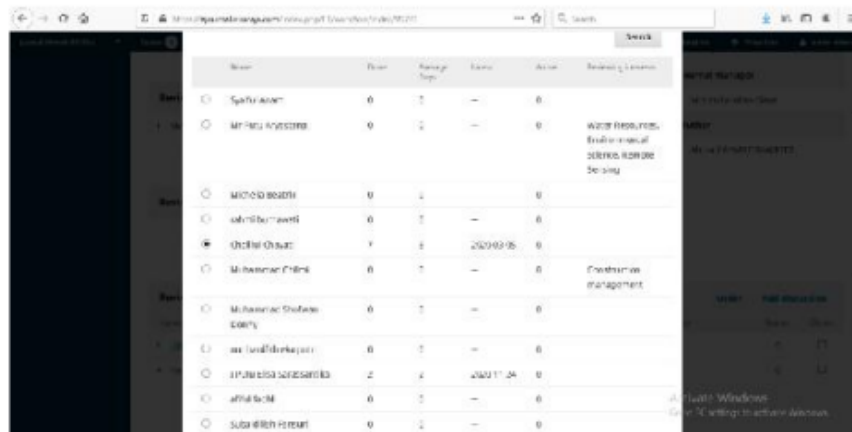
Search

| | Name | Done | Average Days | Latest | Active | Reviewing Interests |
|---|---|---|---|---|---|---|
| ○ | Syafiq Azam | 0 | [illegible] | — | 0 | |
| ○ | Mr Paru Krissona | 0 | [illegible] | — | 0 | Water Resources, Environmental Science, Remote Sensing |
| ○ | Michela Beatrix | 0 | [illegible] | | 0 | |
| ○ | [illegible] | 0 | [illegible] | — | 0 | |
| ● | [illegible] | 1 | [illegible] | 2020-03-05 | 0 | |
| ○ | Muhammad Chilmi | 0 | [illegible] | — | 0 | Construction management |
| ○ | Muhammad Shofwan Donny | 0 | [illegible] | — | 0 | |
| ○ | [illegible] | 0 | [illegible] | — | 0 | |
| ○ | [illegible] | 2 | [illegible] | 2020-11-24 | 0 | |
| ○ | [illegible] | 0 | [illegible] | — | 0 | |
| ○ | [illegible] | 0 | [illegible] | — | 0 | |

Activate Windows
Go to Settings to activate Windows.